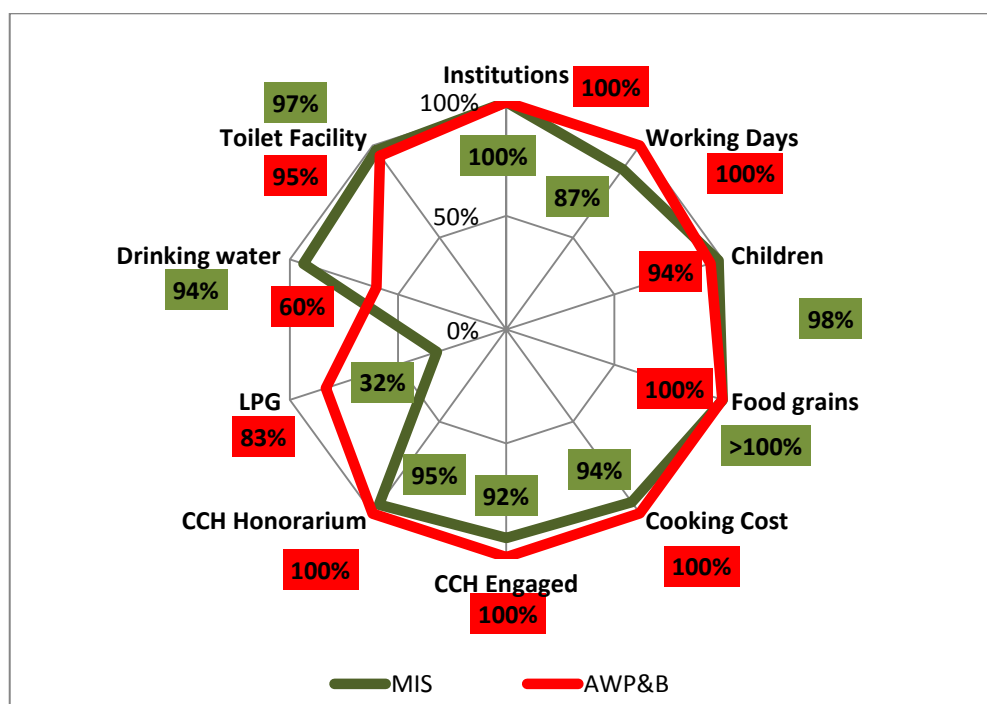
Institutions
100%
100%
100%
Working Days
100%
87%
Children
94%
98%
Food grains
100%
>100%
Cooking Cost
94%
100%
CCH Engaged
92%
100%
CCH Honorarium
95%
100%
LPG
32%
83%
0%
Drinking water
94%
60%
Toilet Facility
97%
95%
50%

MIS
AWP&B